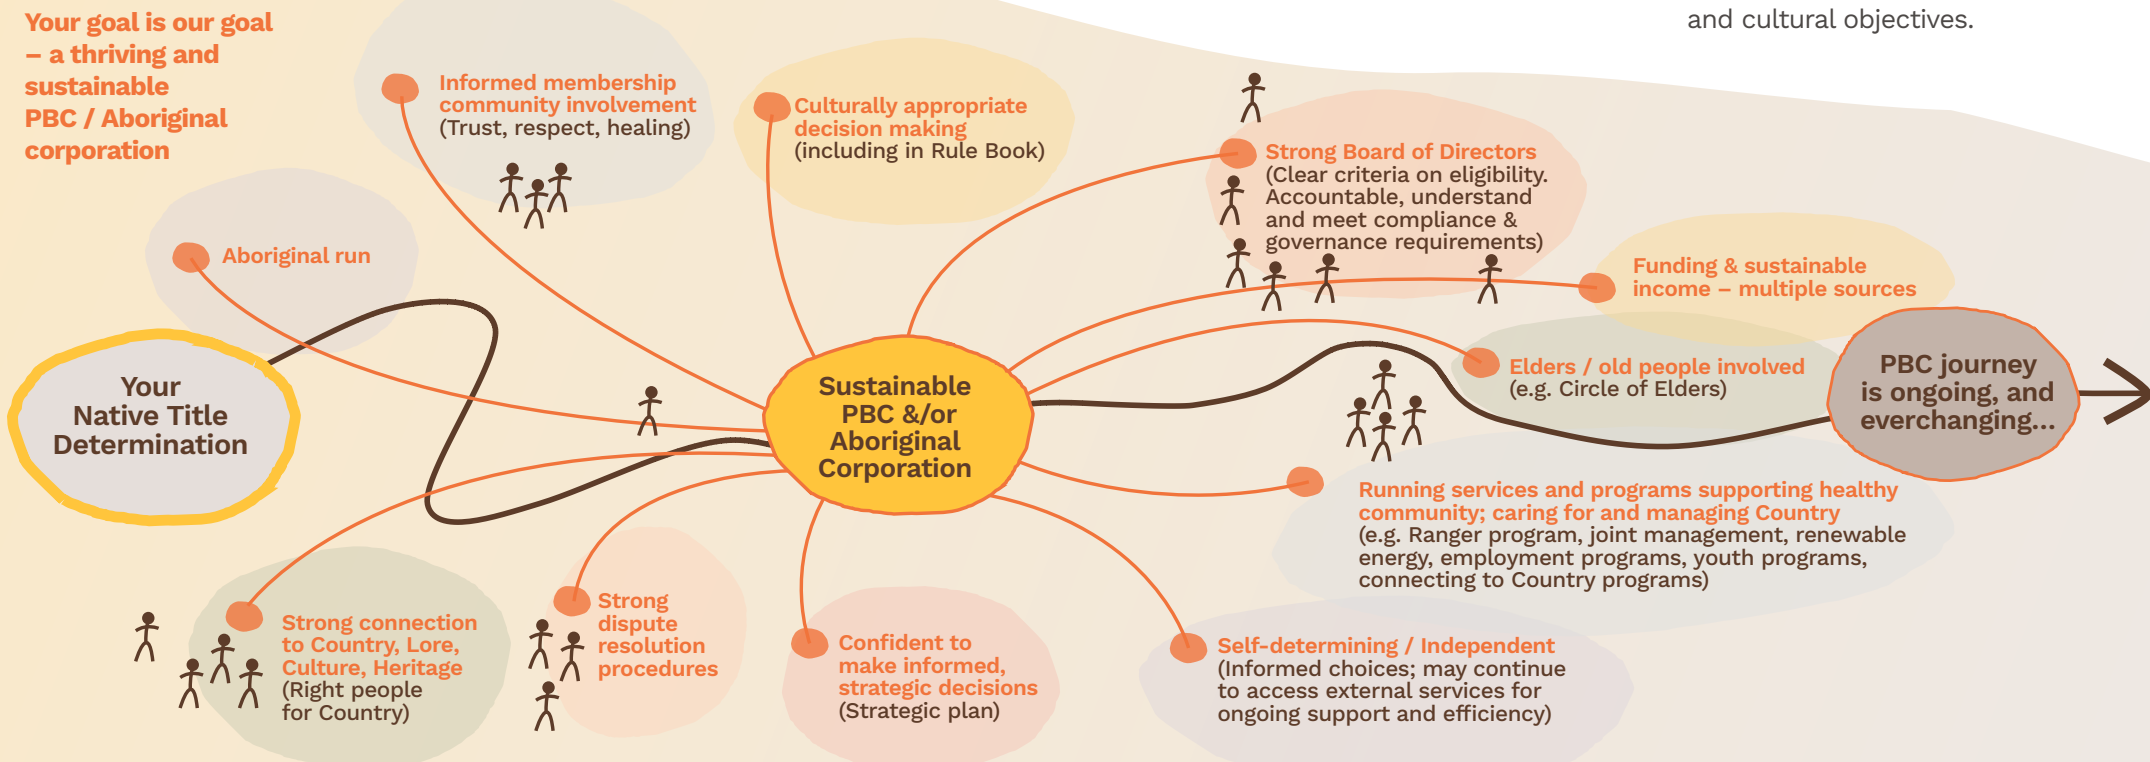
and cultural objectives.

Your goal is our goal – a thriving and sustainable PBC / Aboriginal corporation

Informed membership community involvement (Trust, respect, healing)

Culturally appropriate decision making (including in Rule Book)

Strong Board of Directors (Clear criteria on eligibility. Accountable, understand and meet compliance & governance requirements)

Aboriginal run

Funding & sustainable income – multiple sources

Your Native Title Determination

Sustainable PBC &/or Aboriginal Corporation

Elders / old people involved (e.g. Circle of Elders)

PBC journey is ongoing, and everchanging...

Running services and programs supporting healthy community; caring for and managing Country (e.g. Ranger program, joint management, renewable energy, employment programs, youth programs, connecting to Country programs)

Strong connection to Country, Lore, Culture, Heritage (Right people for Country)

Strong dispute resolution procedures

Confident to make informed, strategic decisions (Strategic plan)

Self-determining / Independent (Informed choices; may continue to access external services for ongoing support and efficiency)